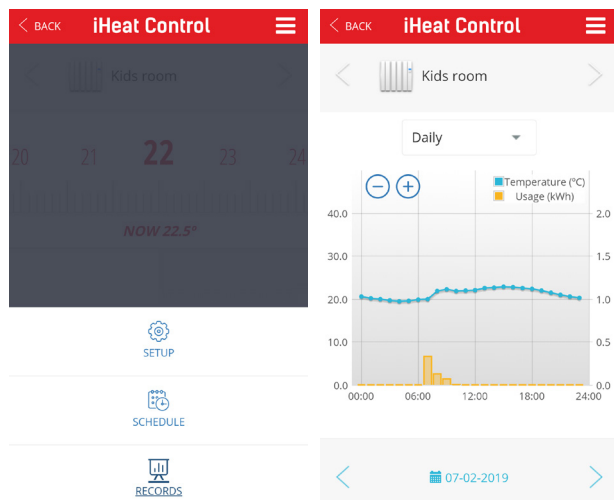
BACK iHeat Control

Kids room

20 21 22 23 24

NOW 22.5°

SETUP

SCHEDULE

RECORDS

BACK iHeat Control

Kids room

Daily

Temperature (°C)
Usage (kWh)

40.0
30.0
20.0
10.0
0.0

2.0
1.5
1.0
0.5
0.0

00:00 06:00 12:00 18:00 24:00

07-02-2019